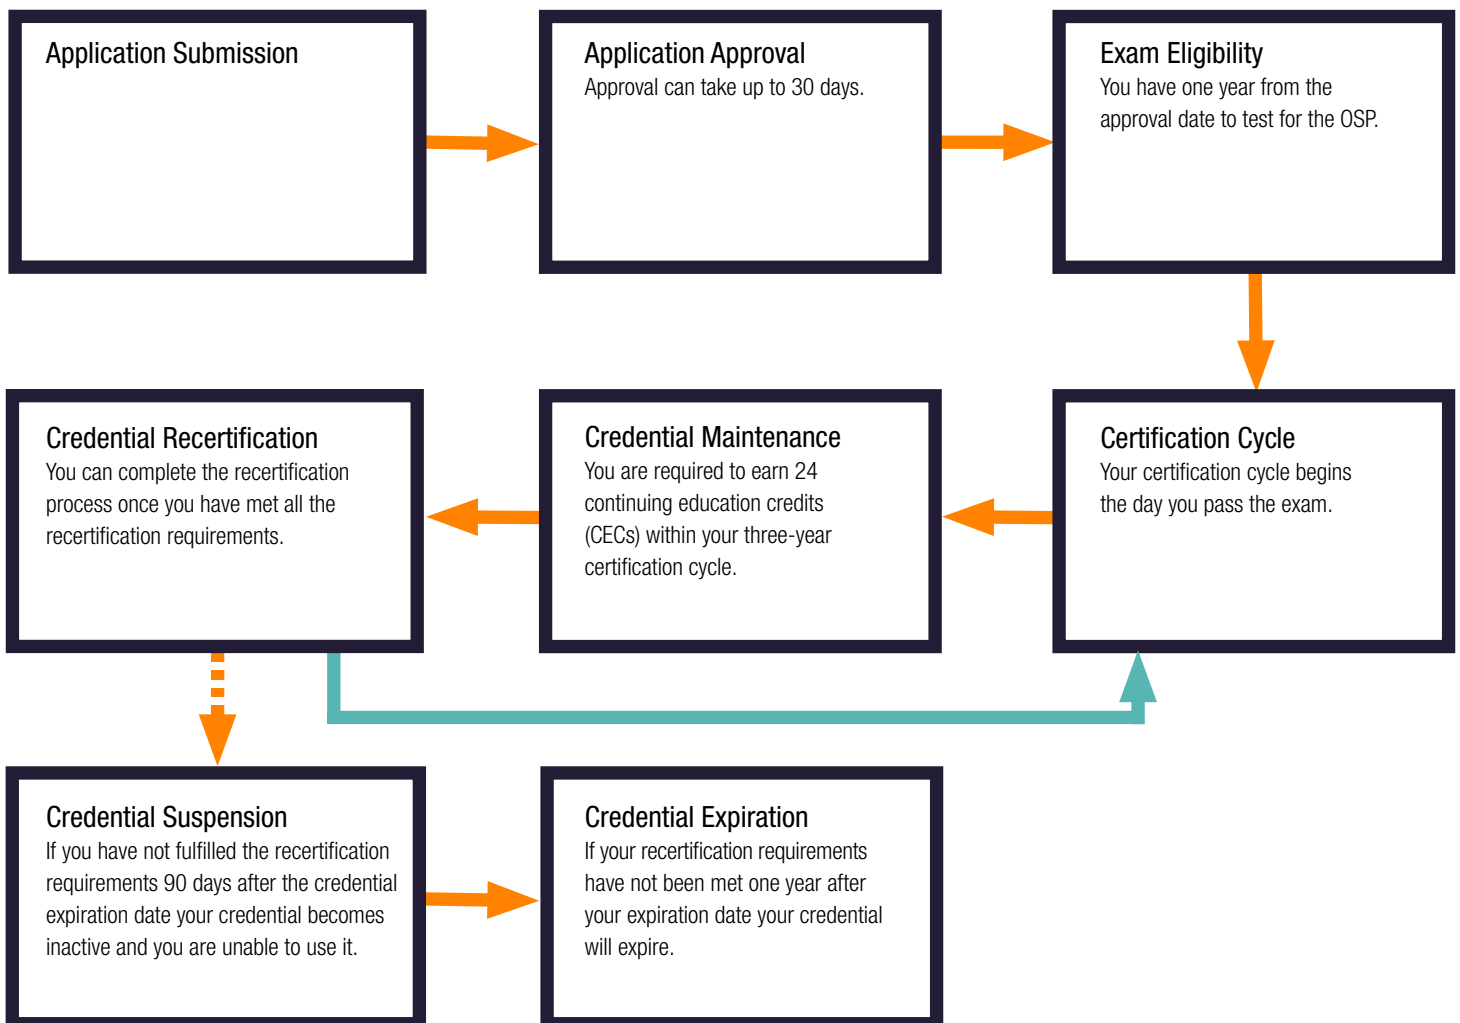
Application Submission

Application Approval
Approval can take up to 30 days.

Exam Eligibility
You have one year from the approval date to test for the OSP.

Credential Recertification
You can complete the recertification process once you have met all the recertification requirements.

Credential Maintenance
You are required to earn 24 continuing education credits (CECs) within your three-year certification cycle.

Certification Cycle
Your certification cycle begins the day you pass the exam.

Credential Suspension
If you have not fulfilled the recertification requirements 90 days after the credential expiration date your credential becomes inactive and you are unable to use it.

Credential Expiration
If your recertification requirements have not been met one year after your expiration date your credential will expire.